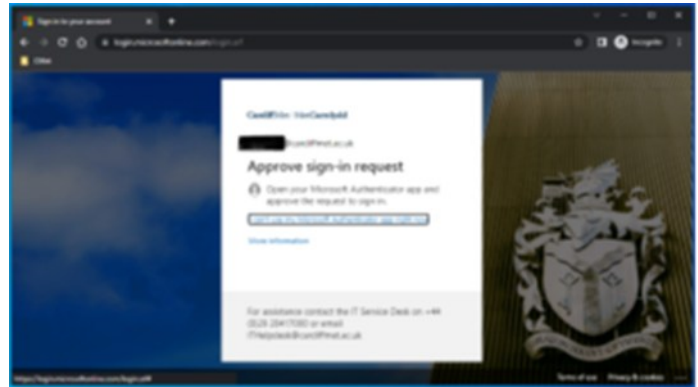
Sign in to your account

login.microsoftonline.com/login.srf

Incognito

Other

CardiffMet CaerdyddMet

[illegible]@cardiffmet.ac.uk

Approve sign-in request

Open your Microsoft Authenticator app and approve the request to sign in.

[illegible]

More information

For assistance contact the IT Service Desk on +44 (0)29 2041 7000 or email ITHelpdesk@cardiffmet.ac.uk

https://login.microsoftonline.com/login.srf

Terms of use   Privacy & cookies   ...